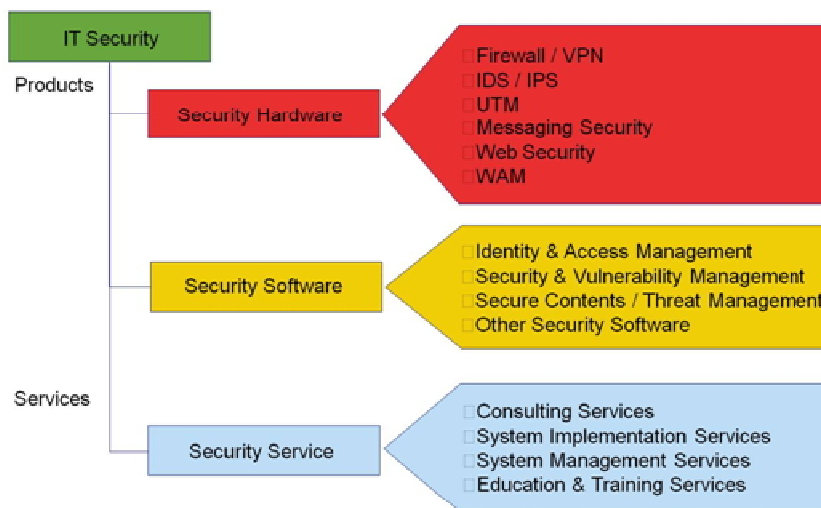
IT Security

Products

Security Hardware

Firewall / VPN
IDS / IPS
UTM
Messaging Security
Web Security
WAM

Security Software

Identity & Access Management
Security & Vulnerability Management
Secure Contents / Threat Management
Other Security Software

Services

Security Service

Consulting Services
System Implementation Services
System Management Services
Education & Training Services